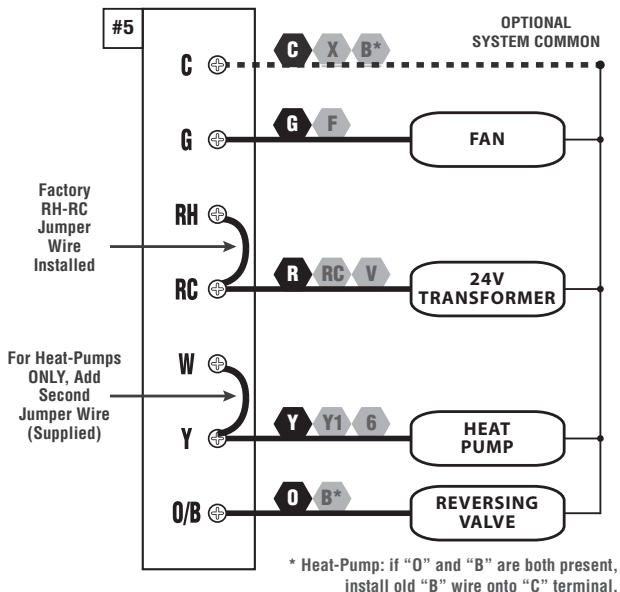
#5

OPTIONAL
SYSTEM COMMON

C
C X B*

G
G F
FAN

Factory
RH-RC
Jumper
Wire
Installed

RH

RC
R RC V
24V
TRANSFORMER

For Heat-Pumps
ONLY, Add
Second
Jumper Wire
(Supplied)

W

Y
Y Y1 6
HEAT
PUMP

O/B
O B*
REVERSING
VALVE

* Heat-Pump: if "O" and "B" are both present, install old "B" wire onto "C" terminal.